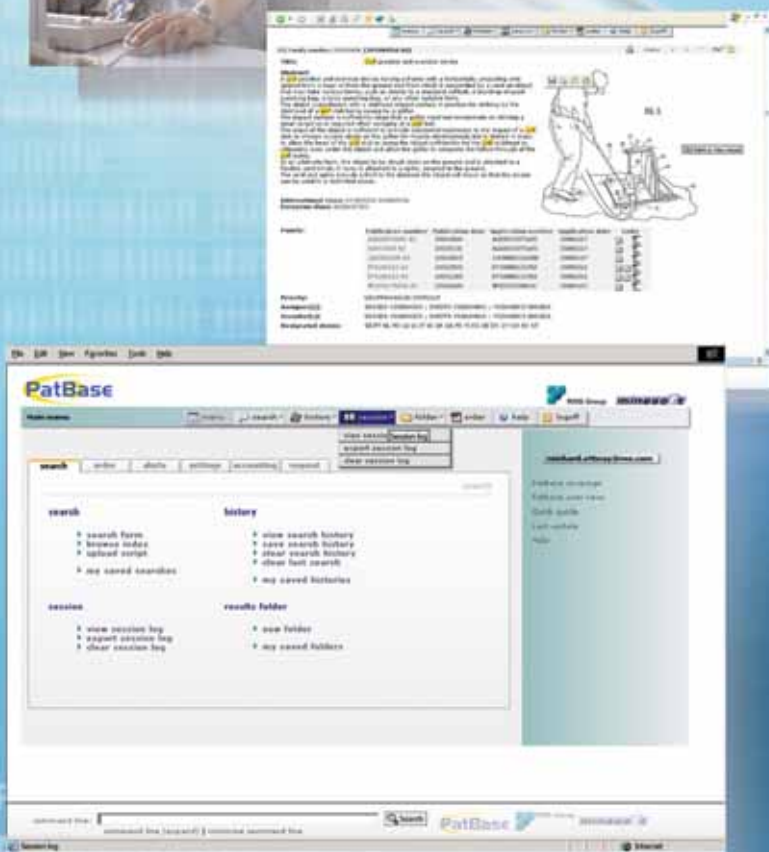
File Edit View Favorites Tools Help

PatBase

RWS Group minesoft

Main menu

menu search history session folder order help logoff

view session log
export session log
clear session log

search order alerts settings accounting request

search

search
search form
browse index
upload script
my saved searches

history
view search history
save search history
clear search history
clear last search
my saved histories

session
view session log
export session log
clear session log

results folder
new folder
my saved folders

PatBase coverage
PatBase user view
Quick guide
Last update
Help

command line: Search
command line (expand) | minimise command line

PatBase

Session log
Internet